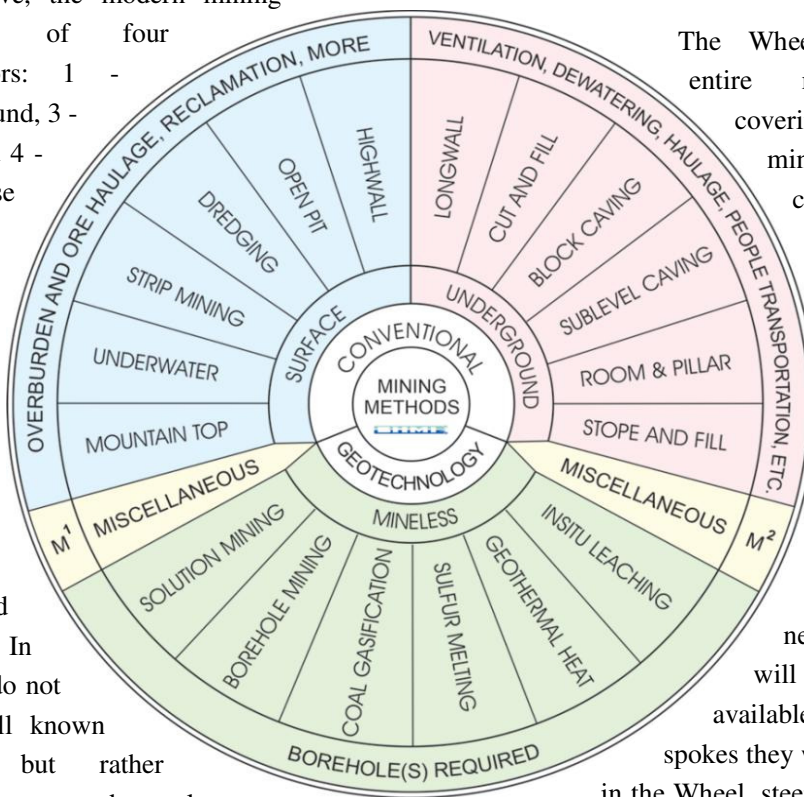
ve, the modern mining of four rs: 1 - und, 3 - 4 - se

d In lo not ll known but rather

The Whee entire coveri mir c

ne will available spokes they w in the Wheel, stee

OVERBURDEN AND ORE HAULAGE, RECLAMATION, MORE

VENTILATION, DEWATERING, HAULAGE, PEOPLE TRANSPORTATION, ETC.

HIGHWALL

OPEN PIT

DREDGING

STRIP MINING

UNDERWATER

MOUNTAIN TOP

SURFACE

LONGWALL

CUT AND FILL

BLOCK CAVING

SUBLEVEL CAVING

ROOM & PILLAR

STOPE AND FILL

UNDERGROUND

CONVENTIONAL

MINING METHODS

GEOTECHNOLOGY

MISCELLANEOUS

MISCELLANEOUS

$M^1$

$M^2$

MINELESS

SOLUTION MINING

BOREHOLE MINING

COAL GASIFICATION

SULFUR MELTING

GEOTHERMAL HEAT

INSITU LEACHING

BOREHOLE(S) REQUIRED